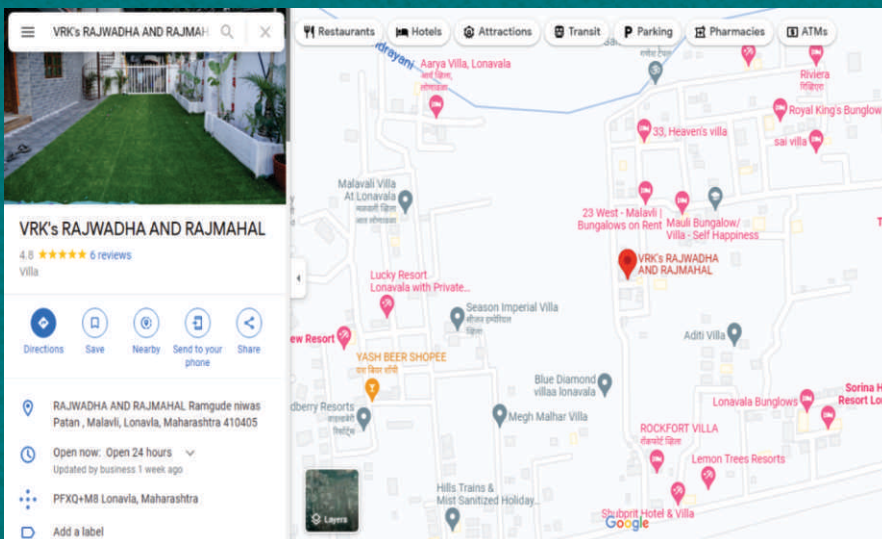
VRK's RAJWADHA AND RAJMAH

Restaurants
Hotels
Attractions
Transit
Parking
Pharmacies
ATMs

VRK's RAJWADHA AND RAJMAHAL
4.8 ★★★★★ 6 reviews
Villa

Directions
Save
Nearby
Send to your phone
Share

RAJWADHA AND RAJMAHAL Ramgude niwas Patan , Malavli, Lonavla, Maharashtra 410405

Open now: Open 24 hours
Updated by business 1 week ago

PFXQ+M8 Lonavla, Maharashtra

Add a label

Indrayani
Aarya Villa, Lonavala
आर्य व्हिला, लोणावळा
Riviera
रिव्हिएरा
Royal King's Bunglow
33, Heaven's villa
sai villa
Malavali Villa At Lonavala
मालवली व्हिला अॅट लोणावळा
23 West - Malavli | Bungalows on Rent
Mauli Bungalow/ Villa - Self Happiness
VRK's RAJWADHA AND RAJMAHAL
Lucky Resort Lonavala with Private...
Season Imperial Villa
सीजन इंपीरियल व्हिला
Aditi Villa
ew Resort
YASH BEER SHOPEE
यश बियर शॉपी
Blue Diamond villaa lonavala
dberry Resorts
Megh Malhar Villa
Lonavala Bunglows
Sorina H Resort Lo
ROCKFORT VILLA
रॉकफोर्ट व्हिला
Lemon Trees Resorts
Hills Trains & Mist Sanitized Holiday...
Shubprit Hotel & Villa
Layers
Google